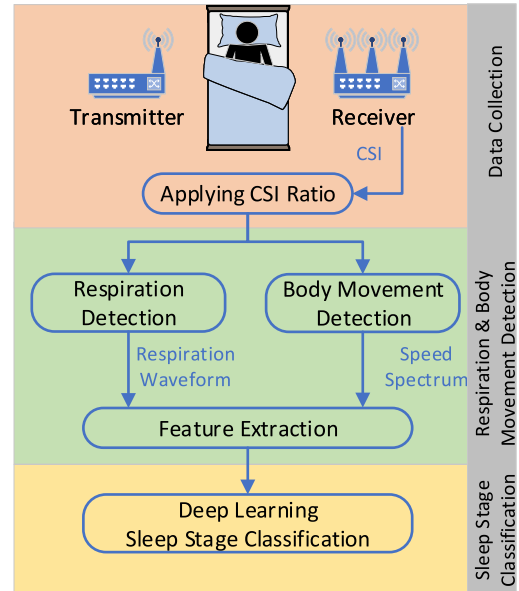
Transmitter

Receiver

CSI

Data Collection

Applying CSI Ratio

Respiration Detection

Body Movement Detection

Respiration Waveform

Speed Spectrum

Respiration & Body Movement Detection

Feature Extraction

Deep Learning Sleep Stage Classification

Sleep Stage Classification